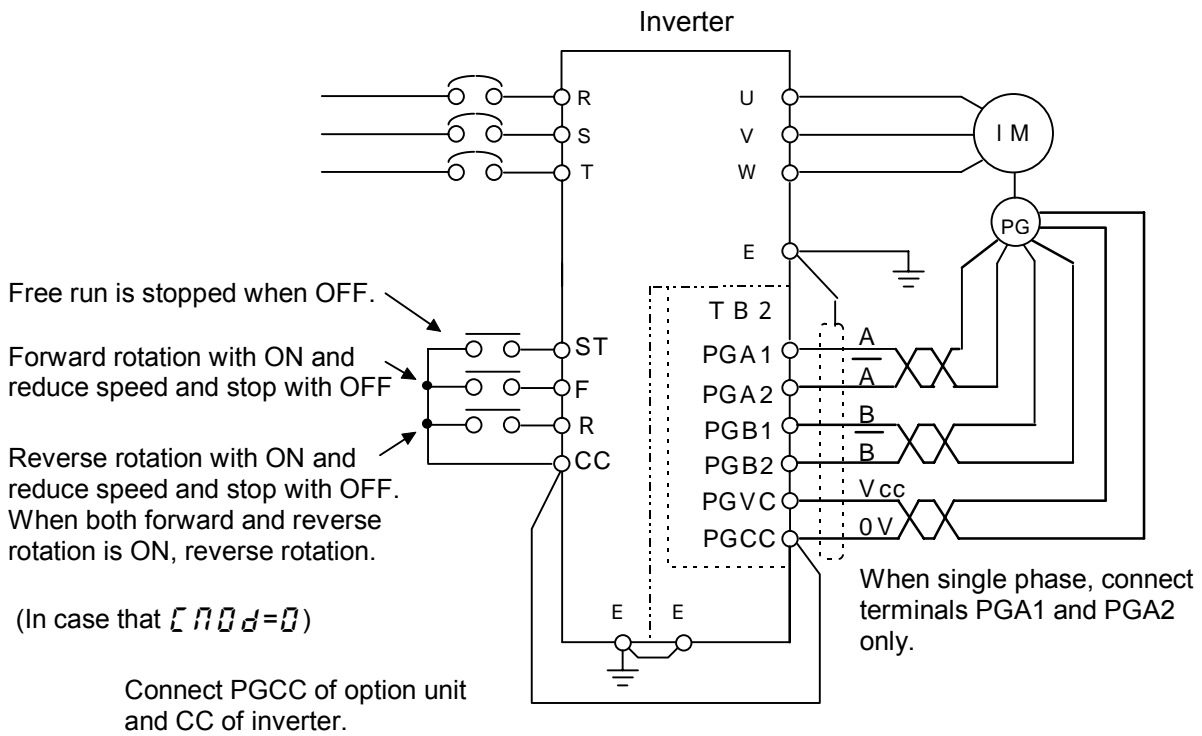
Inverter

R
S
T

U
V
W

I M

PG

E

Free run is stopped when OFF.

Forward rotation with ON and reduce speed and stop with OFF

Reverse rotation with ON and reduce speed and stop with OFF. When both forward and reverse rotation is ON, reverse rotation.

(In case that CMOd=0)

ST
F
R
CC

T B 2
PGA1
PGA2
PGB1
PGB2
PGVC
PGCC

A
$\overline{A}$
B
$\overline{B}$
Vcc
0 V

When single phase, connect terminals PGA1 and PGA2 only.

E
E

Connect PGCC of option unit and CC of inverter.